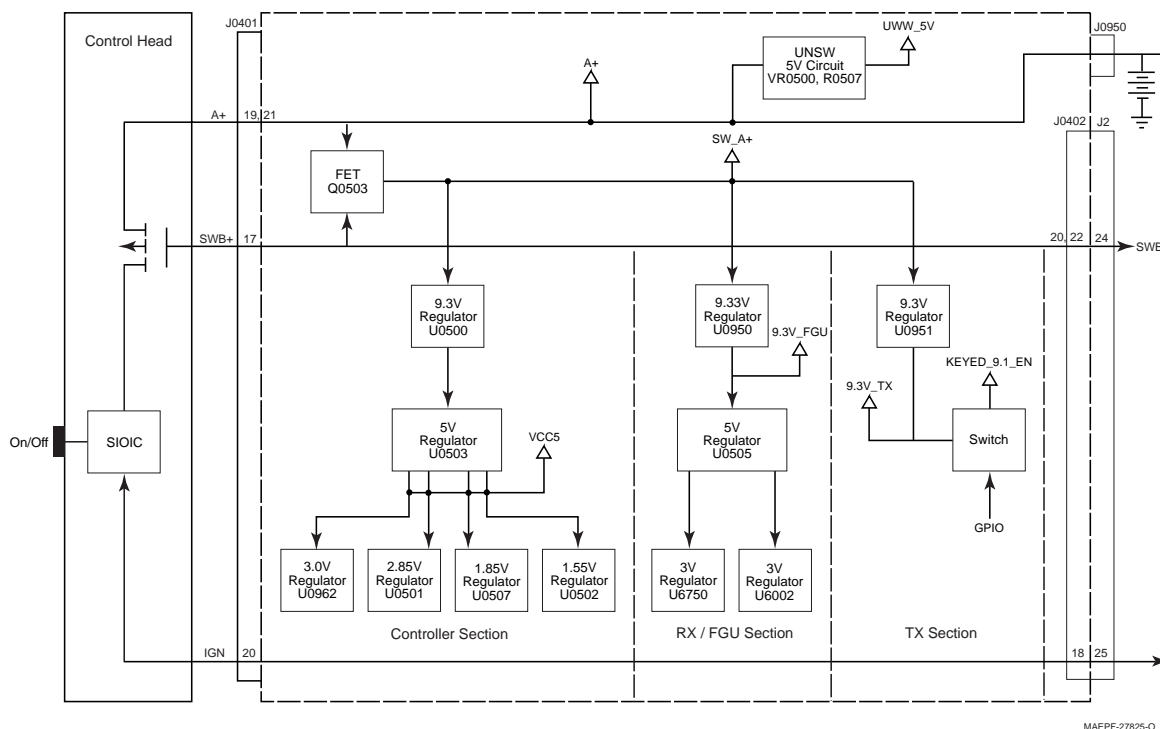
Control Head

J0401

UWW_5V

J0950

UNSW
5V Circuit
VR0500, R0507

A+

A+ 19, 21

SW_A+

J0402 J2

FET
Q0503

SWB+ 17

20, 22 24

SWB

9.3V
Regulator
U0500

9.33V
Regulator
U0950

9.3V_FGU

9.3V
Regulator
U0951

KEYED_9.1_EN

9.3V_TX

On/Off

SIOIC

5V
Regulator
U0503

VCC5

5V
Regulator
U0505

Switch

GPIO

3.0V
Regulator
U0962

2.85V
Regulator
U0501

1.85V
Regulator
U0507

1.55V
Regulator
U0502

3V
Regulator
U6750

3V
Regulator
U6002

Controller Section

RX / FGU Section

TX Section

IGN 20

18 25

MAEPF-27825-O